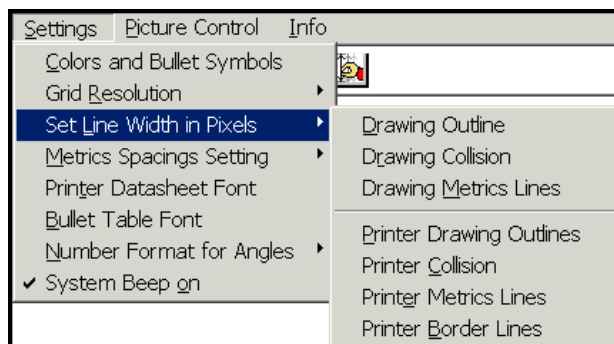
Settings Picture Control Info

Colors and Bullet Symbols
Grid Resolution
Set Line Width in Pixels
Metrics Spacings Setting
Printer Datasheet Font
Bullet Table Font
Number Format for Angles
✔ System Beep on

Drawing Outline
Drawing Collision
Drawing Metrics Lines
Printer Drawing Outlines
Printer Collision
Printer Metrics Lines
Printer Border Lines